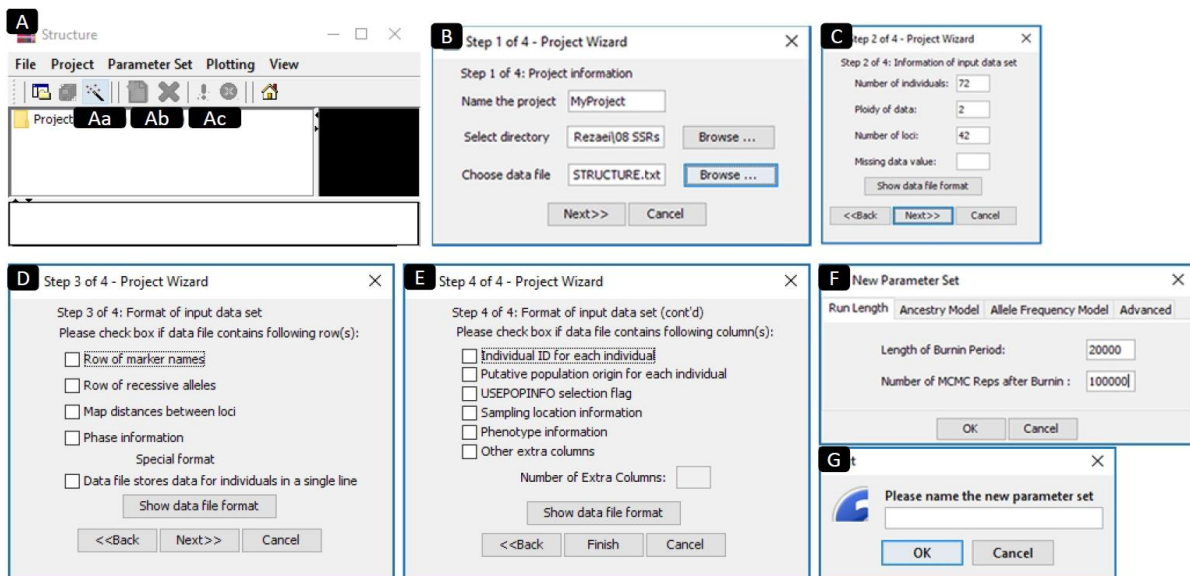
A

Structure

File Project Parameter Set Plotting View

Project Aa Ab Ac

B

Step 1 of 4 - Project Wizard

Step 1 of 4: Project information

Name the project MyProject

Select directory Rezaei\08 SSRs Browse ...

Choose data file STRUCTURE.txt Browse ...

Next>> Cancel

C

Step 2 of 4 - Project Wizard

Step 2 of 4: Information of input data set

Number of individuals: 72

Ploidy of data: 2

Number of loci: 42

Missing data value:

Show data file format

<<Back Next>> Cancel

D

Step 3 of 4 - Project Wizard

Step 3 of 4: Format of input data set

Please check box if data file contains following row(s):

Row of marker names

Row of recessive alleles

Map distances between loci

Phase information

Special format

Data file stores data for individuals in a single line

Show data file format

<<Back Next>> Cancel

E

Step 4 of 4 - Project Wizard

Step 4 of 4: Format of input data set (cont'd)

Please check box if data file contains following column(s):

Individual ID for each individual

Putative population origin for each individual

USEPOPINFO selection flag

Sampling location information

Phenotype information

Other extra columns

Number of Extra Columns:

Show data file format

<<Back Finish Cancel

F

New Parameter Set

Run Length Ancestry Model Allele Frequency Model Advanced

Length of Burnin Period: 20000

Number of MCMC Reps after Burnin : 100000

OK Cancel

G

Please name the new parameter set

OK Cancel